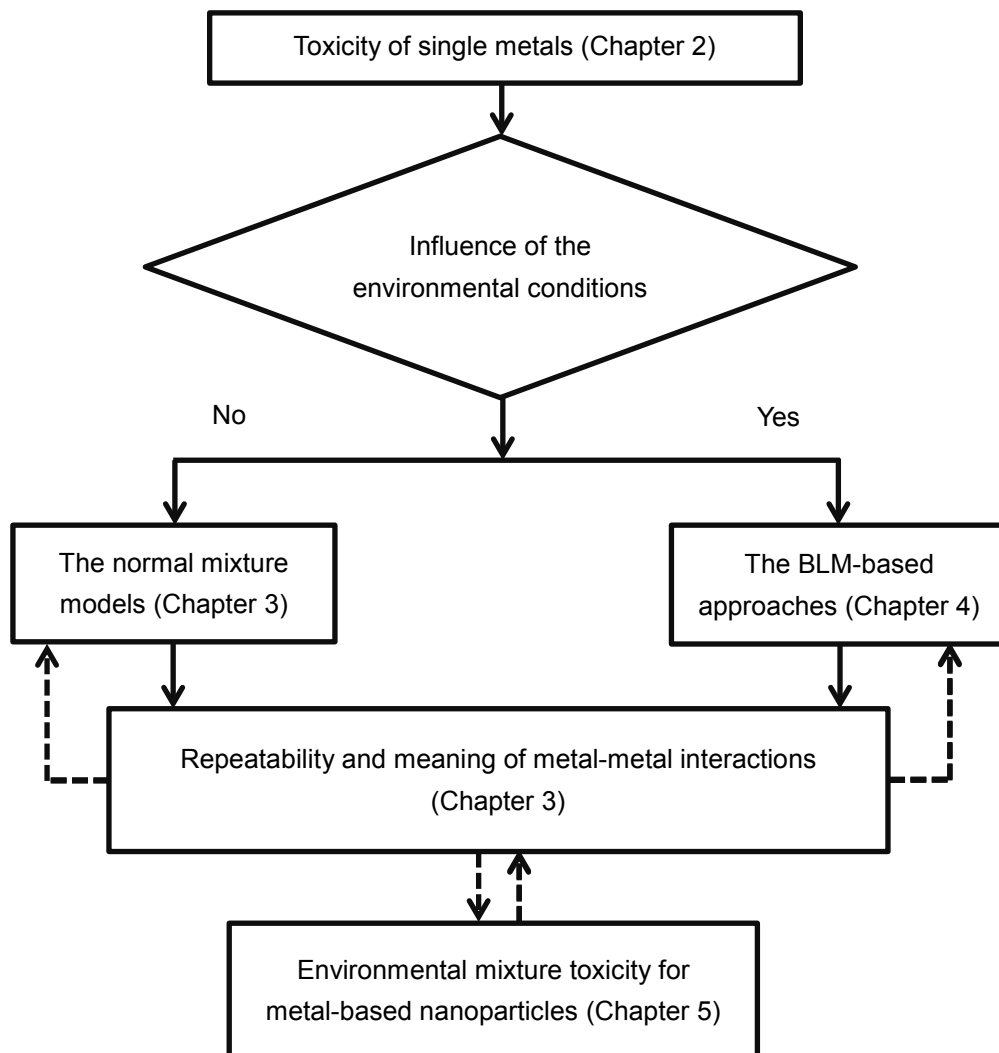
Toxicity of single metals (Chapter 2)

Influence of the environmental conditions

No

Yes

The normal mixture models (Chapter 3)

The BLM-based approaches (Chapter 4)

Repeatability and meaning of metal-metal interactions (Chapter 3)

Environmental mixture toxicity for metal-based nanoparticles (Chapter 5)